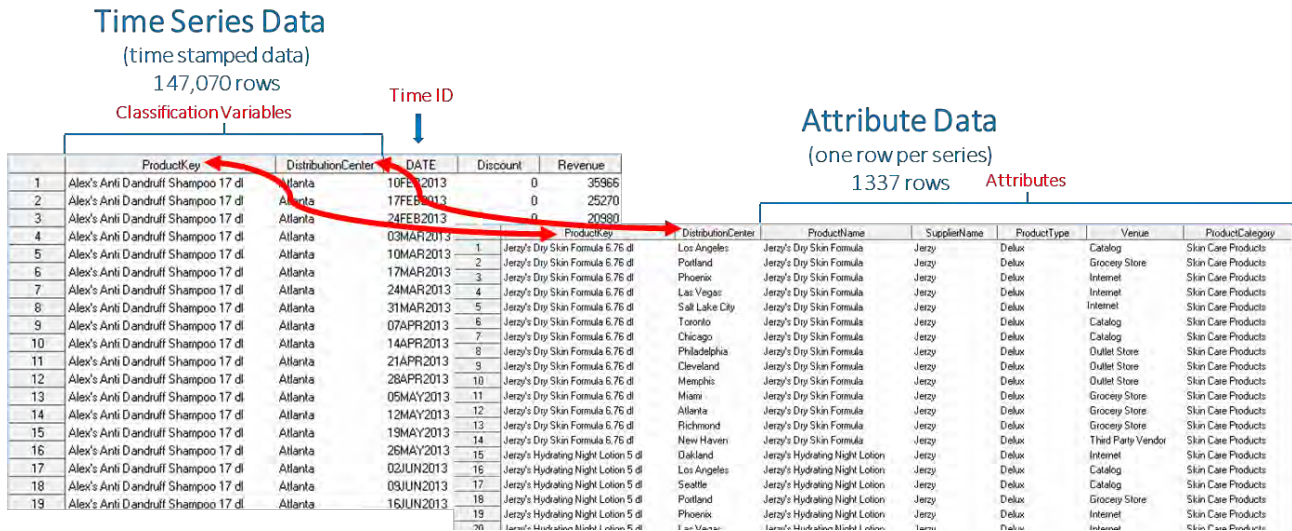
Time Series Data
(time stamped data)
147,070 rows

Classification Variables

Time ID

|  | ProductKey | DistributionCenter | DATE | Discount | Revenue |
|---|---|---|---|---|---|
| 1 | Alex's Anti Dandruff Shampoo 17 dl | Atlanta | 10FEB2013 | 0 | 35966 |
| 2 | Alex's Anti Dandruff Shampoo 17 dl | Atlanta | 17FEB2013 | 0 | 25270 |
| 3 | Alex's Anti Dandruff Shampoo 17 dl | Atlanta | 24FEB2013 | 0 | 20980 |
| 4 | Alex's Anti Dandruff Shampoo 17 dl | Atlanta | 03MAR2013 | | |
| 5 | Alex's Anti Dandruff Shampoo 17 dl | Atlanta | 10MAR2013 | | |
| 6 | Alex's Anti Dandruff Shampoo 17 dl | Atlanta | 17MAR2013 | | |
| 7 | Alex's Anti Dandruff Shampoo 17 dl | Atlanta | 24MAR2013 | | |
| 8 | Alex's Anti Dandruff Shampoo 17 dl | Atlanta | 31MAR2013 | | |
| 9 | Alex's Anti Dandruff Shampoo 17 dl | Atlanta | 07APR2013 | | |
| 10 | Alex's Anti Dandruff Shampoo 17 dl | Atlanta | 14APR2013 | | |
| 11 | Alex's Anti Dandruff Shampoo 17 dl | Atlanta | 21APR2013 | | |
| 12 | Alex's Anti Dandruff Shampoo 17 dl | Atlanta | 28APR2013 | | |
| 13 | Alex's Anti Dandruff Shampoo 17 dl | Atlanta | 05MAY2013 | | |
| 14 | Alex's Anti Dandruff Shampoo 17 dl | Atlanta | 12MAY2013 | | |
| 15 | Alex's Anti Dandruff Shampoo 17 dl | Atlanta | 19MAY2013 | | |
| 16 | Alex's Anti Dandruff Shampoo 17 dl | Atlanta | 26MAY2013 | | |
| 17 | Alex's Anti Dandruff Shampoo 17 dl | Atlanta | 02JUN2013 | | |
| 18 | Alex's Anti Dandruff Shampoo 17 dl | Atlanta | 09JUN2013 | | |
| 19 | Alex's Anti Dandruff Shampoo 17 dl | Atlanta | 16JUN2013 | | |

Attribute Data
(one row per series)
1337 rows

Attributes

|  | ProductKey | DistributionCenter | ProductName | SupplierName | ProductType | Venue | ProductCategory |
|---|---|---|---|---|---|---|---|
| 1 | Jerzy's Dry Skin Formula 6.76 dl | Los Angeles | Jerzy's Dry Skin Formula | Jerzy | Delux | Catalog | Skin Care Products |
| 2 | Jerzy's Dry Skin Formula 6.76 dl | Portland | Jerzy's Dry Skin Formula | Jerzy | Delux | Grocery Store | Skin Care Products |
| 3 | Jerzy's Dry Skin Formula 6.76 dl | Phoenix | Jerzy's Dry Skin Formula | Jerzy | Delux | Internet | Skin Care Products |
| 4 | Jerzy's Dry Skin Formula 6.76 dl | Las Vegas | Jerzy's Dry Skin Formula | Jerzy | Delux | Internet | Skin Care Products |
| 5 | Jerzy's Dry Skin Formula 6.76 dl | Salt Lake City | Jerzy's Dry Skin Formula | Jerzy | Delux | Internet | Skin Care Products |
| 6 | Jerzy's Dry Skin Formula 6.76 dl | Toronto | Jerzy's Dry Skin Formula | Jerzy | Delux | Catalog | Skin Care Products |
| 7 | Jerzy's Dry Skin Formula 6.76 dl | Chicago | Jerzy's Dry Skin Formula | Jerzy | Delux | Catalog | Skin Care Products |
| 8 | Jerzy's Dry Skin Formula 6.76 dl | Philadelphia | Jerzy's Dry Skin Formula | Jerzy | Delux | Outlet Store | Skin Care Products |
| 9 | Jerzy's Dry Skin Formula 6.76 dl | Cleveland | Jerzy's Dry Skin Formula | Jerzy | Delux | Outlet Store | Skin Care Products |
| 10 | Jerzy's Dry Skin Formula 6.76 dl | Memphis | Jerzy's Dry Skin Formula | Jerzy | Delux | Outlet Store | Skin Care Products |
| 11 | Jerzy's Dry Skin Formula 6.76 dl | Miami | Jerzy's Dry Skin Formula | Jerzy | Delux | Grocery Store | Skin Care Products |
| 12 | Jerzy's Dry Skin Formula 6.76 dl | Atlanta | Jerzy's Dry Skin Formula | Jerzy | Delux | Grocery Store | Skin Care Products |
| 13 | Jerzy's Dry Skin Formula 6.76 dl | Richmond | Jerzy's Dry Skin Formula | Jerzy | Delux | Grocery Store | Skin Care Products |
| 14 | Jerzy's Dry Skin Formula 6.76 dl | New Haven | Jerzy's Dry Skin Formula | Jerzy | Delux | Third Party Vendor | Skin Care Products |
| 15 | Jerzy's Hydrating Night Lotion 5 dl | Oakland | Jerzy's Hydrating Night Lotion | Jerzy | Delux | Internet | Skin Care Products |
| 16 | Jerzy's Hydrating Night Lotion 5 dl | Los Angeles | Jerzy's Hydrating Night Lotion | Jerzy | Delux | Catalog | Skin Care Products |
| 17 | Jerzy's Hydrating Night Lotion 5 dl | Seattle | Jerzy's Hydrating Night Lotion | Jerzy | Delux | Catalog | Skin Care Products |
| 18 | Jerzy's Hydrating Night Lotion 5 dl | Portland | Jerzy's Hydrating Night Lotion | Jerzy | Delux | Grocery Store | Skin Care Products |
| 19 | Jerzy's Hydrating Night Lotion 5 dl | Phoenix | Jerzy's Hydrating Night Lotion | Jerzy | Delux | Internet | Skin Care Products |
| 20 | Jerzy's Hydrating Night Lotion 5 dl | Las Vegas | Jerzy's Hydrating Night Lotion | Jerzy | Delux | Internet | Skin Care Products |